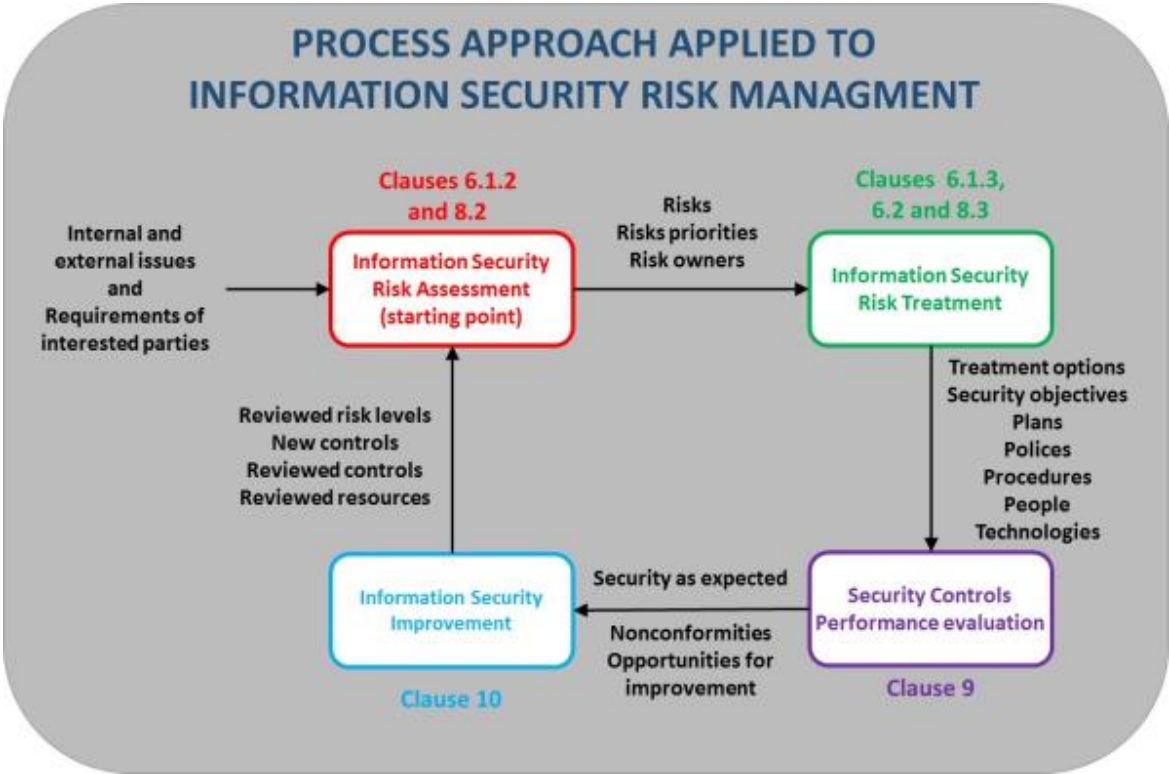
PROCESS APPROACH APPLIED TO INFORMATION SECURITY RISK MANAGMENT

Internal and external issues and Requirements of interested parties

Clauses 6.1.2 and 8.2

Information Security Risk Assessment (starting point)

Risks
Risks priorities
Risk owners

Clauses 6.1.3, 6.2 and 8.3

Information Security Risk Treatment

Treatment options
Security objectives
Plans
Polices
Procedures
People
Technologies

Security Controls Performance evaluation

Clause 9

Security as expected

Nonconformities
Opportunities for improvement

Information Security Improvement

Clause 10

Reviewed risk levels
New controls
Reviewed controls
Reviewed resources